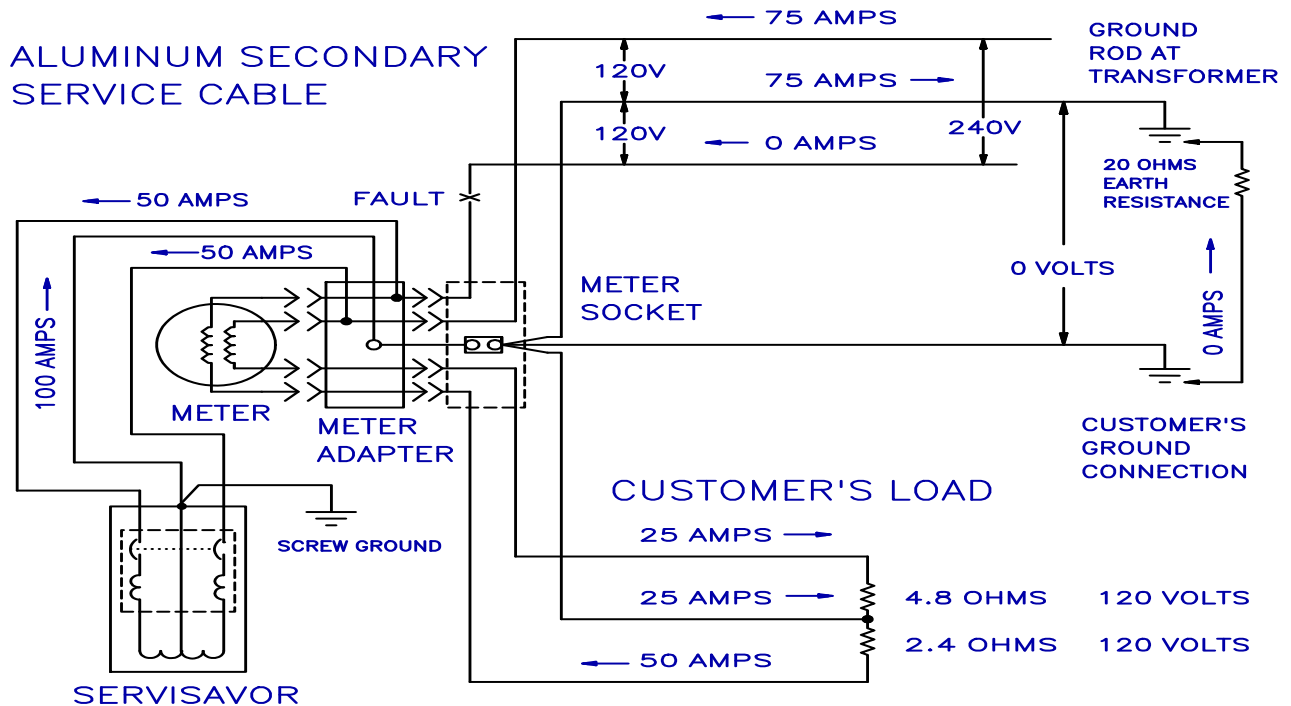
ALUMINUM SECONDARY SERVICE CABLE

75 AMPS

GROUND ROD AT TRANSFORMER

120V

75 AMPS

120V

0 AMPS

240V

20 OHMS EARTH RESISTANCE

50 AMPS

FAULT

50 AMPS

0 VOLTS

0 AMPS

100 AMPS

METER SOCKET

METER

METER ADAPTER

CUSTOMER'S GROUND CONNECTION

CUSTOMER'S LOAD

25 AMPS

SCREW GROUND

25 AMPS

4.8 OHMS

120 VOLTS

2.4 OHMS

120 VOLTS

50 AMPS

SERVISAVOR